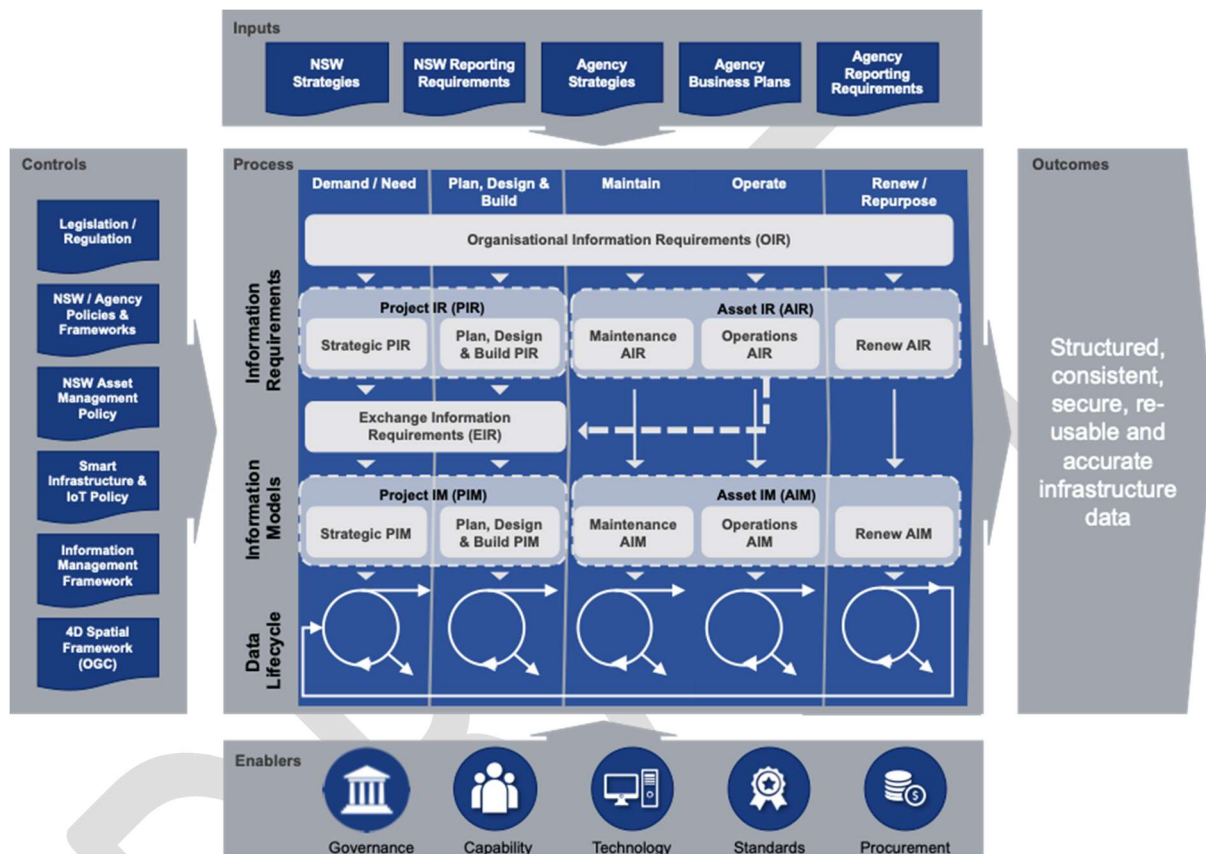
Inputs

NSW Strategies

NSW Reporting Requirements

Agency Strategies

Agency Business Plans

Agency Reporting Requirements

Controls

Legislation / Regulation

NSW / Agency Policies & Frameworks

NSW Asset Management Policy

Smart Infrastructure & IoT Policy

Information Management Framework

4D Spatial Framework (OGC)

Process

Demand / Need

Plan, Design & Build

Maintain

Operate

Renew / Repurpose

Organisational Information Requirements (OIR)

Information Requirements

Project IR (PIR)

Strategic PIR

Plan, Design & Build PIR

Asset IR (AIR)

Maintenance AIR

Operations AIR

Renew AIR

Exchange Information Requirements (EIR)

Information Models

Project IM (PIM)

Strategic PIM

Plan, Design & Build PIM

Asset IM (AIM)

Maintenance AIM

Operations AIM

Renew AIM

Data Lifecycle

Outcomes

Structured, consistent, secure, re-usable and accurate infrastructure data

Enablers

Governance

Capability

Technology

Standards

Procurement